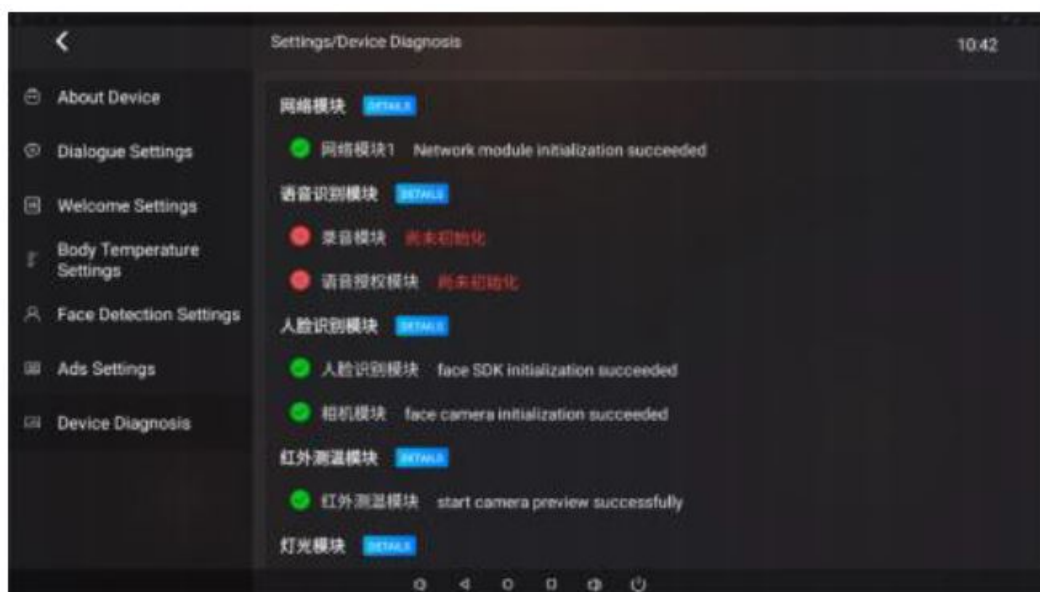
<

Settings/Device Diagnosis

10:42

About Device

Dialogue Settings

Welcome Settings

Body Temperature Settings

Face Detection Settings

Ads Settings

Device Diagnosis

网络模块 DETAILS

网络模块1 Network module initialization succeeded

语音识别模块 DETAILS

录音模块 尚未初始化

语音授权模块 尚未初始化

人脸识别模块 DETAILS

人脸识别模块 face SDK initialization succeeded

相机模块 face camera initialization succeeded

红外测温模块 DETAILS

红外测温模块 start camera preview successfully

灯光模块 DETAILS